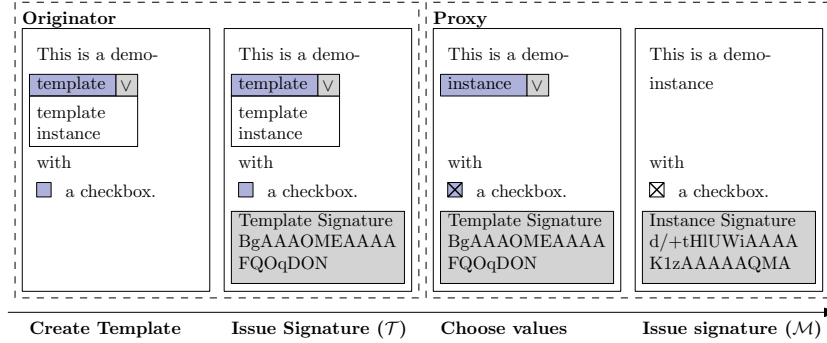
Originator

This is a demo-

template ∨

template
instance

with

a checkbox.

This is a demo-

template ∨

template
instance

with

a checkbox.

Template Signature
BgAAAOMEAAAA
FQOqDON

Proxy

This is a demo-

instance ∨

with

☒ a checkbox.

Template Signature
BgAAAOMEAAAA
FQOqDON

This is a demo-

instance

with

☒ a checkbox.

Instance Signature
d/+tHlUWiAAAA
K1zAAAAAQMA

Create Template

Issue Signature ($\mathcal{T}$)

Choose values

Issue signature ($\mathcal{M}$)